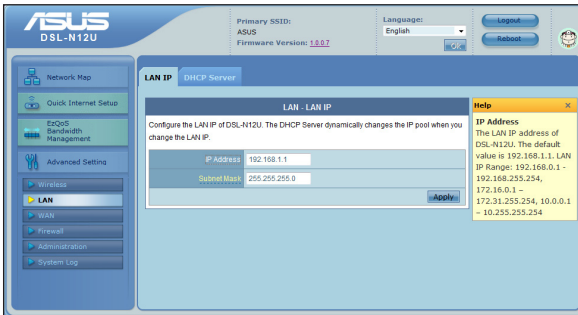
ASUS
DSL-N12U

Primary SSID:
ASUS
Firmware Version: 1.0.0.7

Language:
English
GO

Logout
Reboot

Network Map
Quick Internet Setup
EzQoS Bandwidth Management
Advanced Setting
Wireless
LAN
WAN
Firewall
Administration
System Log

LAN IP
DHCP Server

LAN - LAN IP

Configure the LAN IP of DSL-N12U. The DHCP Server dynamically changes the IP pool when you change the LAN IP.

| IP Address | 192.168.1.1 |
|---|---|
| Subnet Mask | 255.255.255.0 |

Apply

Help
IP Address
The LAN IP address of DSL-N12U. The default value is 192.168.1.1. LAN IP Range: 192.168.0.1 - 192.168.255.254, 172.16.0.1 – 172.31.255.254, 10.0.0.1 – 10.255.255.254